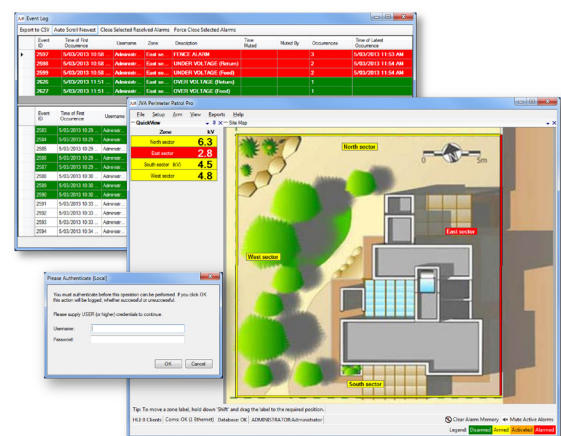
Event Log

Export to CSV | Auto Scroll Newest | Close Selected Resolved Alarms | Force Close Selected Alarms

| Event ID | Time of First Occurrence | Username | Zone | Description | Time Muted | Muted By | Occurrences | Time of Latest Occurrence |
|---|---|---|---|---|---|---|---|---|
| 2597 | 5/03/2013 10:58... | Administr... | East se... | FENCE ALARM | | | 3 | 5/03/2013 11:53 AM |
| 2598 | 5/03/2013 10:58... | Administr... | East se... | UNDER VOLTAGE (Return) | | | 2 | 5/03/2013 11:54 AM |
| 2599 | 5/03/2013 10:58... | Administr... | East se... | UNDER VOLTAGE (Feed) | | | 2 | 5/03/2013 11:54 AM |
| 2626 | 5/03/2013 11:51... | Administr... | East se... | OVER VOLTAGE (Return) | | | 1 | 5/03/2013 11:51 AM |
| 2627 | 5/03/2013 11:51... | Administr... | East se... | OVER VOLTAGE (Feed) | | | 1 | 5/03/2013 11:51 AM |

| Event ID | Time of First Occurrence | Username |
|---|---|---|
| 2583 | 5/03/2013 10:29... | Administr... |
| 2584 | 5/03/2013 10:29... | Administr... |
| 2585 | 5/03/2013 10:29... | Administr... |
| 2586 | 5/03/2013 10:29... | Administr... |
| 2587 | 5/03/2013 10:29... | Administr... |
| 2588 | 5/03/2013 10:30... | Administr... |
| 2589 | 5/03/2013 10:30... | Administr... |
| 2590 | 5/03/2013 10:30... | Administr... |
| 2591 | 5/03/2013 10:33... | Administr... |
| 2592 | 5/03/2013 10:33... | Administr... |
| 2593 | 5/03/2013 10:33... | Administr... |
| 2594 | 5/03/2013 10:34... | Administr... |

JVA Perimeter Patrol Pro

File Setup Arm View Exports Help

QuickView

Site Map

| Zone | kV |
|---|---|
| North sector | 6.3 |
| East sector | 2.8 |
| South sector | 4.5 |
| West sector | 4.8 |

North sector
0 5m
East sector
West sector
South sector

Tip: To move a zone label, hold down 'Shift' and drag the label to the required position.

Clear Alarm Memory | Mute Active Alarms

HLI: 0 Clients | Comms: OK (1 Ethernet) | Database: OK | ADMINISTRATOR/Administrator

Legend: Disarmed Armed Activated Alarmed

Please Authenticate (Local)

You must authenticate before this operation can be performed. If you click OK this action will be logged, whether successful or unsuccessful.

Please supply USER (or higher) credentials to continue.

Username:
Password:

OK Cancel